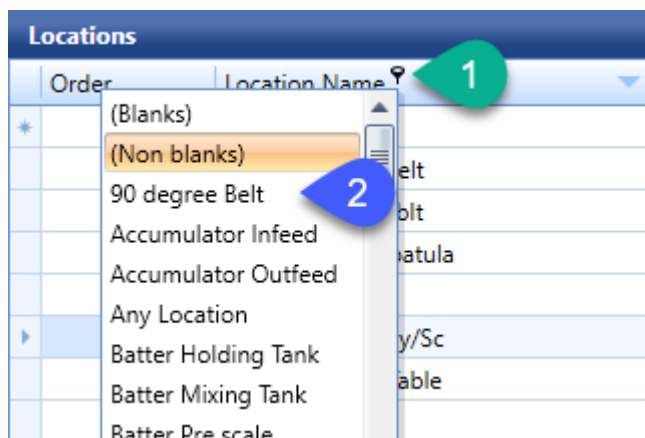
Locations

Order

Location Name

1

(Blanks)

(Non blanks)

90 degree Belt

2

Accumulator Infeed

Accumulator Outfeed

Any Location

Batter Holding Tank

Batter Mixing Tank

Batter Pre scale

elt

olt

patula

y/Sc

able